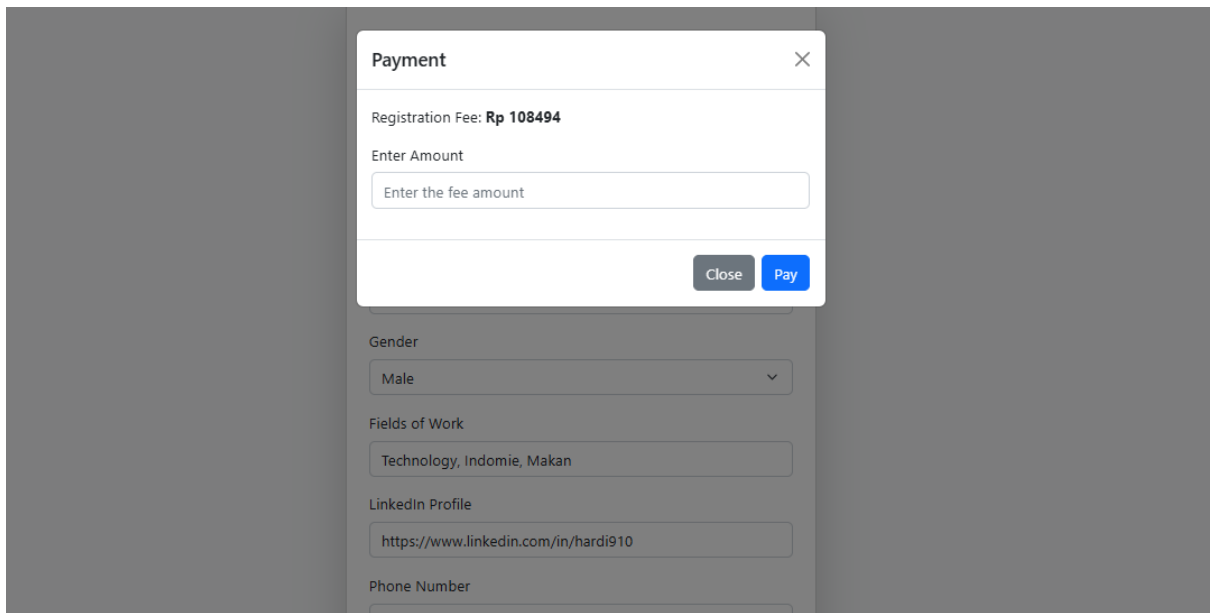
Payment

×

Registration Fee: **Rp 108494**

Enter Amount

Enter the fee amount

Close Pay

Gender

Male

Fields of Work

Technology, Indomie, Makan

LinkedIn Profile

https://www.linkedin.com/in/hardi910

Phone Number